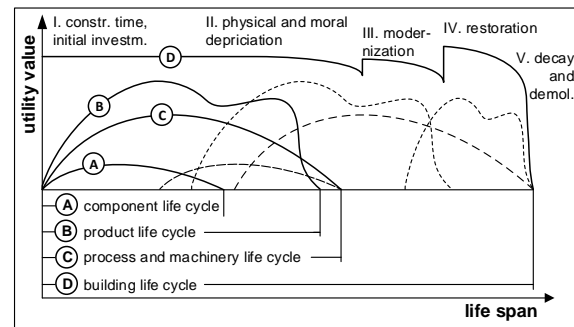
I. constr. time, initial investm.

II. physical and moral depriciation

III. modernization

IV. restoration

V. decay and demol.

utility value

D

B

C

A

A component life cycle

B product life cycle

C process and machinery life cycle

D building life cycle

life span